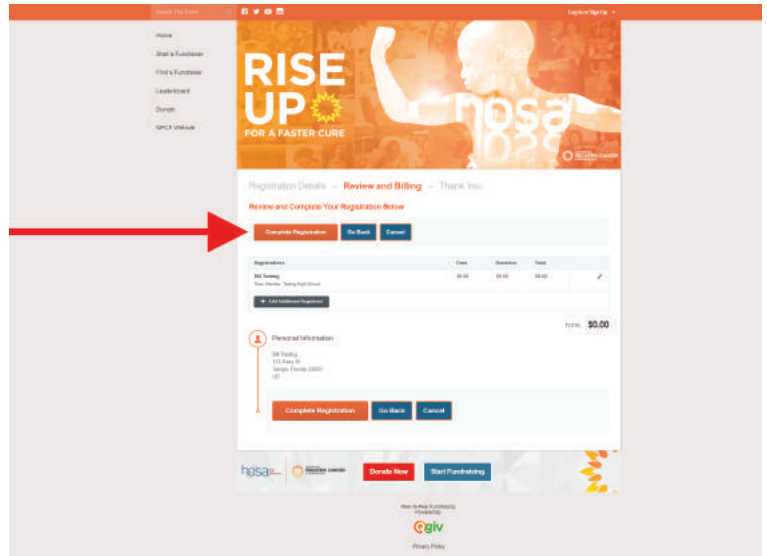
Search This Event

Log In or Sign Up

Home

Start a Fundraiser

Find a Fundraiser

Leaderboard

Donate

SPCF Website

RISE UP FOR A FASTER CURE

hosa

Registration Details → Review and Billing → Thank You

Review and Complete Your Registration Below

Complete Registration

Go Back

Cancel

| Registrations | Fees | Donations | Total | |
|---|---|---|---|---|
| Bill Testing<br>Team Member: Testing High School | \$0.00 | \$0.00 | \$0.00 | |

+ Add Additional Registrant

TOTAL \$0.00

Personal Information

Bill Testing
115 Barry St
Tampa, Florida 33000
US

Complete Registration

Go Back

Cancel

hosa

Donate Now

Start Fundraising

Powered by

qgiv

Privacy Policy